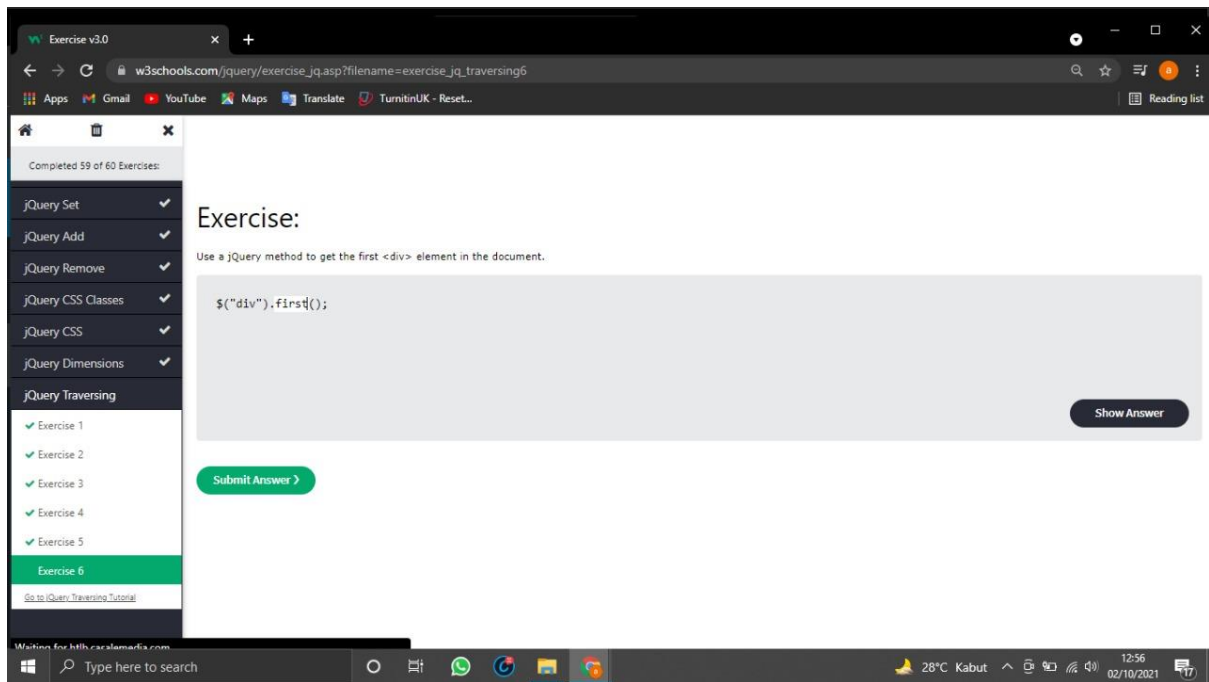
Exercise v3.0

w3schools.com/jquery/exercise_jq.asp?filename=exercise_jq_traversing6

Apps Gmail YouTube Maps Translate TurnitinUK - Reset...

Reading list

Completed 59 of 60 Exercises:

jQuery Set
jQuery Add
jQuery Remove
jQuery CSS Classes
jQuery CSS
jQuery Dimensions
jQuery Traversing
Exercise 1
Exercise 2
Exercise 3
Exercise 4
Exercise 5
Exercise 6
Go to jQuery Traversing Tutorial

Exercise:

Use a jQuery method to get the first <div> element in the document.

$("div").first();

Show Answer

Submit Answer ❯

Waiting for htlb.casalemedia.com...

Type here to search

28°C Kabut

12:56
02/10/2021

17